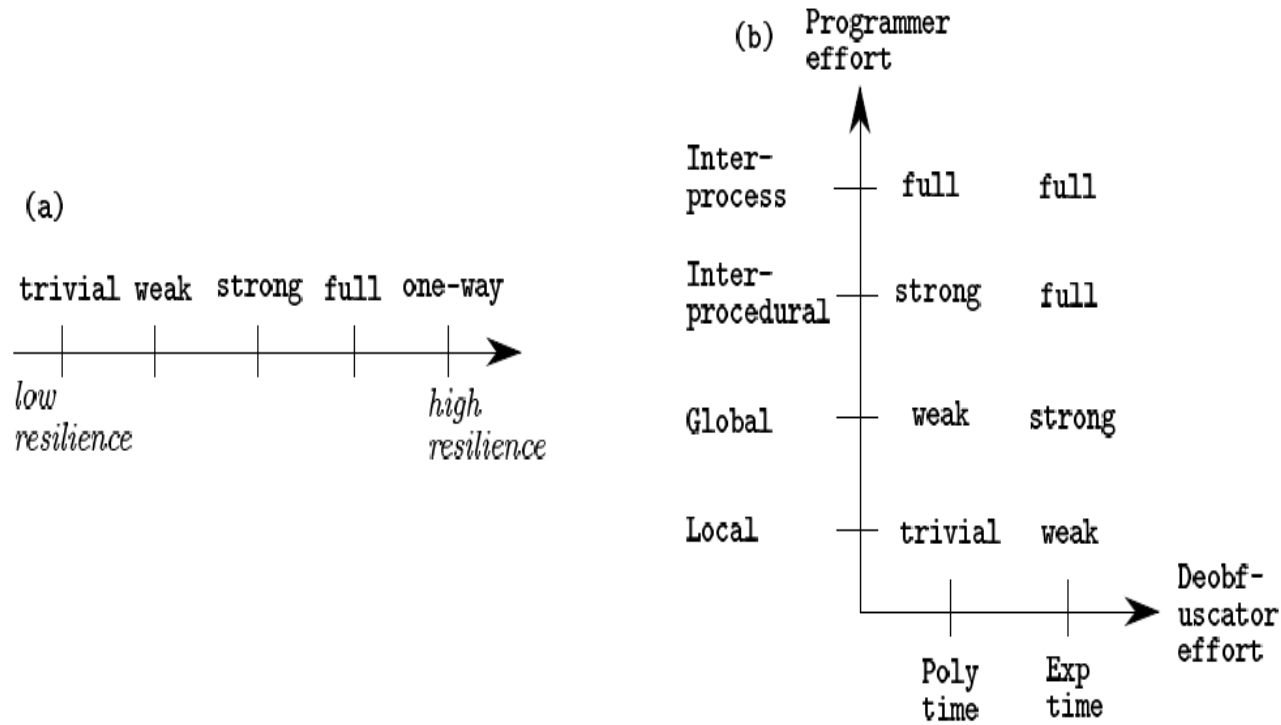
(a)

trivial weak strong full one-way

low resilience

high resilience

(b) Programmer effort

Inter-process full full

Inter-procedural strong full

Global weak strong

Local trivial weak

Deobf-uscator effort

Poly time

Exp time